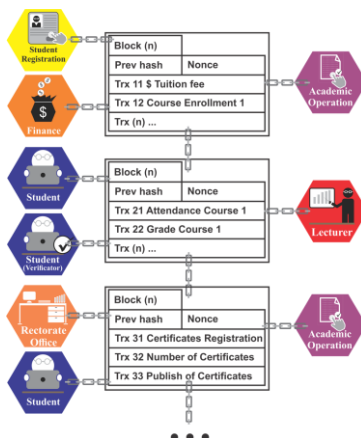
Student Registration

Finance

Block (n)

| Prev hash | Nonce |
|---|---|
| Trx 11 $ Tuition fee | |
| Trx 12 Course Enrollment 1 | |
| Trx (n) ... | |

Academic Operation

Student

Student (Verificator)

Block (n)

| Prev hash | Nonce |
|---|---|
| Trx 21 Attendance Course 1 | |
| Trx 22 Grade Course 1 | |
| Trx (n) ... | |

Lecturer

Rectorate Office

Student

Block (n)

| Prev hash | Nonce |
|---|---|
| Trx 31 Certificates Registration | |
| Trx 32 Number of Certificates | |
| Trx 33 Publish of Certificates | |

Academic Operation